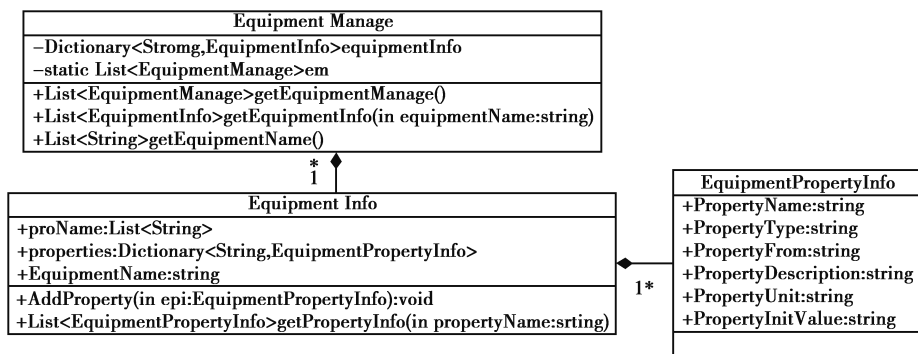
Equipment Manage

−Dictionary<Stromg,EquipmentInfo>equipmentInfo
−static List<EquipmentManage>em

+List<EquipmentManage>getEquipmentManage()
+List<EquipmentInfo>getEquipmentInfo(in equipmentName:string)
+List<String>getEquipmentName()

*
1

Equipment Info

+proName:List<String>
+properties:Dictionary<String,EquipmentPropertyInfo>
+EquipmentName:string

+AddProperty(in epi:EquipmentPropertyInfo):void
+List<EquipmentPropertyInfo>getPropertyInfo(in propertyName:srting)

1*

EquipmentPropertyInfo

+PropertyName:string
+PropertyType:string
+PropertyFrom:string
+PropertyDescription:string
+PropertyUnit:string
+PropertyInitValue:string